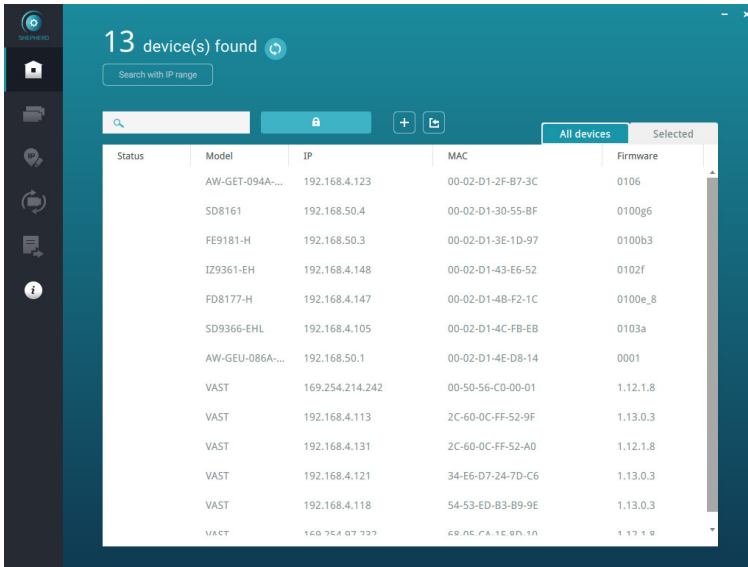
SHEPHERD

13 device(s) found

Search with IP range

All devices | Selected

| Status | Model | IP | MAC | Firmware |
|---|---|---|---|---|
| | AW-GET-094A-... | 192.168.4.123 | 00-02-D1-2F-B7-3C | 0106 |
| | SD8161 | 192.168.50.4 | 00-02-D1-30-55-BF | 0100g6 |
| | FE9181-H | 192.168.50.3 | 00-02-D1-3E-1D-97 | 0100b3 |
| | IZ9361-EH | 192.168.4.148 | 00-02-D1-43-E6-52 | 0102f |
| | FD8177-H | 192.168.4.147 | 00-02-D1-4B-F2-1C | 0100e_8 |
| | SD9366-EHL | 192.168.4.105 | 00-02-D1-4C-FB-EB | 0103a |
| | AW-GEU-086A-... | 192.168.50.1 | 00-02-D1-4E-D8-14 | 0001 |
| | VAST | 169.254.214.242 | 00-50-56-C0-00-01 | 1.12.1.8 |
| | VAST | 192.168.4.113 | 2C-60-0C-FF-52-9F | 1.13.0.3 |
| | VAST | 192.168.4.131 | 2C-60-0C-FF-52-A0 | 1.12.1.8 |
| | VAST | 192.168.4.121 | 34-E6-D7-24-7D-C6 | 1.13.0.3 |
| | VAST | 192.168.4.118 | 54-53-ED-B3-B9-9E | 1.13.0.3 |
| | VAST | 169.254.97.232 | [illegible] | 1.12.1.8 |